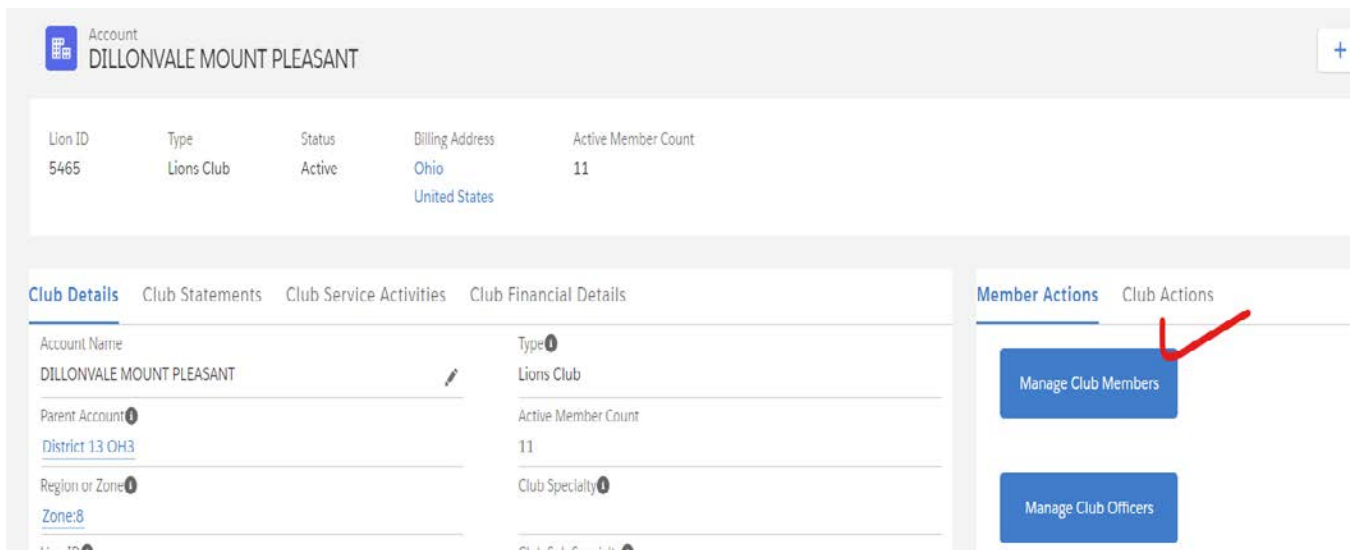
Account
DILLONVALE MOUNT PLEASANT

+

Lion ID
5465

Type
Lions Club

Status
Active

Billing Address
Ohio
United States

Active Member Count
11

Club Details Club Statements Club Service Activities Club Financial Details

Account Name
DILLONVALE MOUNT PLEASANT

Type
Lions Club

Parent Account
District 13 OH3

Active Member Count
11

Region or Zone
Zone:8

Club Specialty

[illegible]

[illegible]

Member Actions Club Actions

Manage Club Members

Manage Club Officers